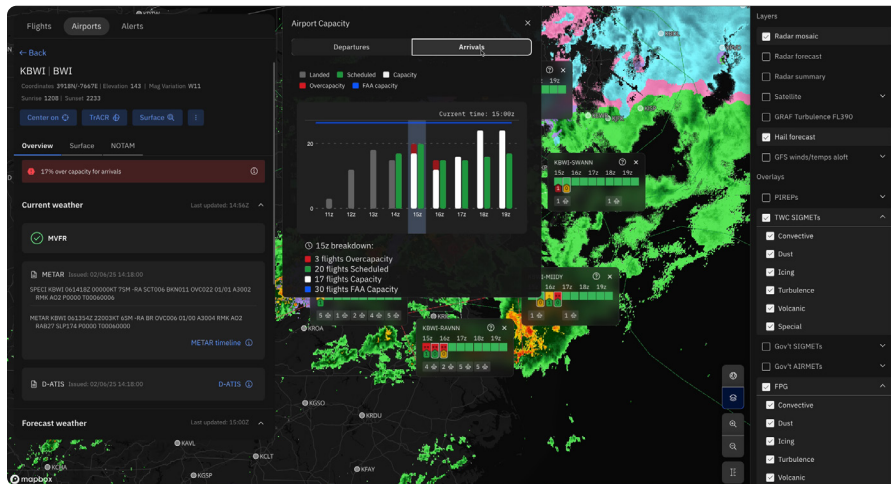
Flights Airports Alerts

← Back

KBWI | BWI

Coordinates 3918N/-7667E | Elevation 143 | Mag Variation W11

Sunrise 1208 | Sunset 2233

Center on TrACR Surface

Overview Surface NOTAM

17% over capacity for arrivals

Current weather

Last updated: 14:56Z

MVFR

METAR Issued: 02/06/25 14:18:00

SPECI KBWI 061418Z 00000KT 7SM -RA SCT006 BKN011 OVC022 01/01 A3002 RMK AO2 P0000 T00060006

METAR KBWI 061354Z 22003KT 6SM -RA BR OVC006 01/00 A3004 RMK AO2 RAB27 SLP174 P0000 T00060000

METAR timeline

D-ATIS Issued: 02/06/25 14:18:00

D-ATIS

Forecast weather

Last updated: 15:00Z

Airport Capacity

Departures Arrivals

Landed Scheduled Capacity Overcapacity FAA capacity

Current time: 15:00z

20

0

11z 12z 13z 14z 15z 16z 17z 18z 19z

15z breakdown:

3 flights Overcapacity
20 flights Scheduled
17 flights Capacity
30 flights FAA Capacity

KBWI-SWANN
15z 16z 17z 18z 19z
1 1 1 1 1

KBWI-RAVNN
15z 16z 17z 18z 19z
4 2 3 5 5

-MIIDY
16z 17z 18z 19z

5 1 4 5

19z

KROA KGSO KRDU KAVL KCLT KFAY KGSP

mapbox

Layers

Radar mosaic
Radar forecast
Radar summary
Satellite
GRAF Turbulence FL390
Hail forecast
GFS winds/temps aloft

Overlays

PIREPs
TWC SIGMETs
Convective
Dust
Icing
Turbulence
Volcanic
Special
Gov't SIGMETs
Gov't AIRMETs
FPG
Convective
Dust
Icing
Turbulence
Volcanic